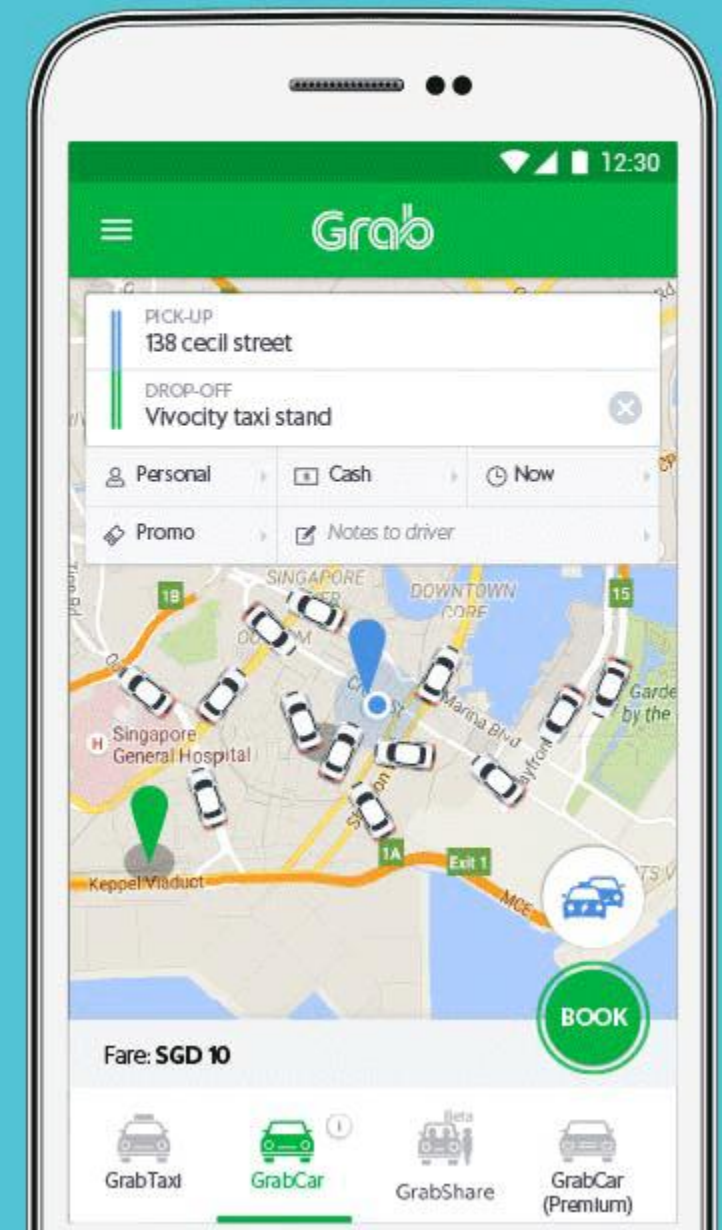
12:30

Grab

PICK-UP
138 cecil street

DROP-OFF
Vivocity taxi stand

Personal
Cash
Now

Promo
Notes to driver

SINGAPORE
DOWNTOWN CORE
1B
15
Singapore General Hospital
Marina Blvd
Gardens by the
1A
Exit 1
Keppel Viaduct
MCE

BOOK

Fare: SGD 10

GrabTaxi
GrabCar
Beta
GrabShare
GrabCar (Premium)